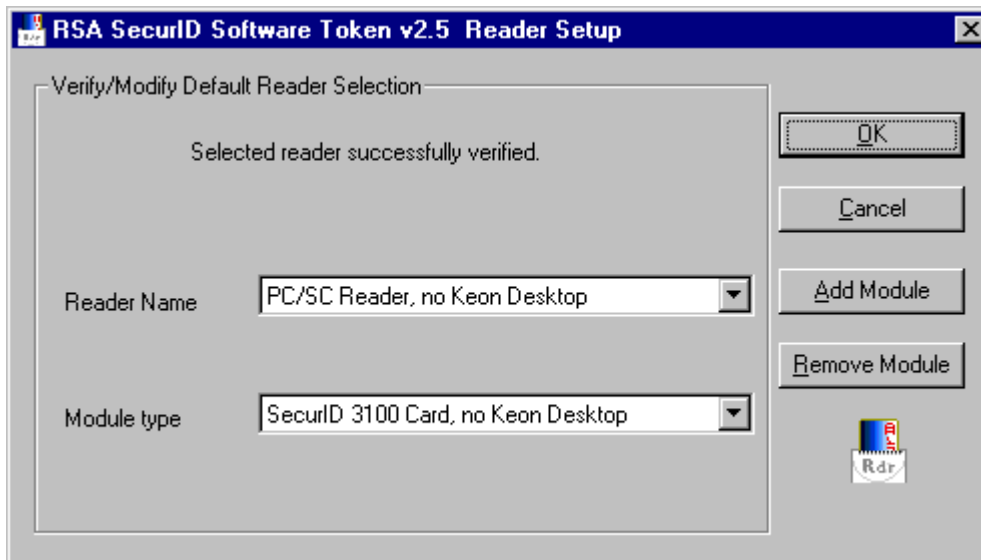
RSA SecurID Software Token v2.5 Reader Setup

Verify/Modify Default Reader Selection

Selected reader successfully verified.

Reader Name PC/SC Reader, no Keon Desktop

Module type SecurID 3100 Card, no Keon Desktop

OK

Cancel

Add Module

Remove Module

Rdr